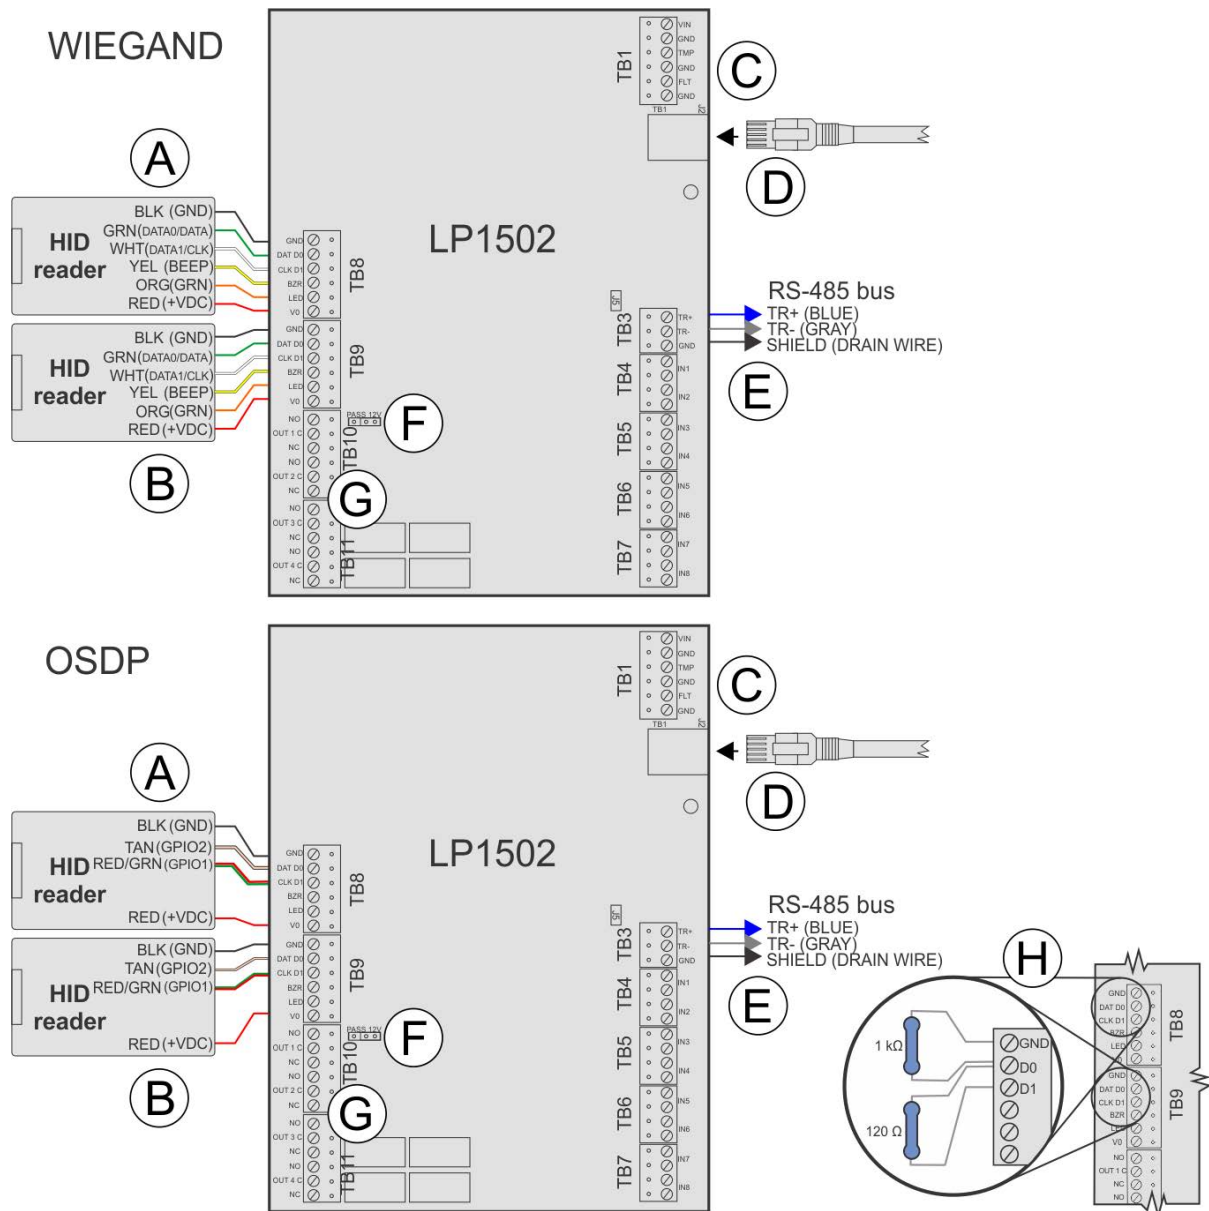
WIEGAND

A

HID reader
BLK (GND)
GRN(DATA0/DATA)
WHT(DATA1/CLK)
YEL (BEEP)
ORG(GRN)
RED (+VDC)

HID reader
BLK (GND)
GRN(DATA0/DATA)
WHT(DATA1/CLK)
YEL (BEEP)
ORG(GRN)
RED (+VDC)

B

LP1502

TB1
VIN
GND
TMP
GND
FLT
GND
TB1
J3

C

D

GND
DAT D0
CLK D1
BZR
LED
V0
TB8

GND
DAT D0
CLK D1
BZR
LED
V0
TB9

NO
OUT 1 C
NC
NO
OUT 2 C
NC
TB10
PASS 12V

F

G

NO
OUT 3 C
NC
NO
OUT 4 C
NC
TB11

RS-485 bus
TR+ (BLUE)
TR- (GRAY)
SHIELD (DRAIN WIRE)

J5
TB3
TR+
TR-
GND
TB4
IN1
IN2
TB5
IN3
IN4
TB6
IN5
IN6
TB7
IN7
IN8

E

OSDP

A

HID reader
BLK (GND)
TAN (GPIO2)
RED/GRN (GPIO1)
RED (+VDC)

HID reader
BLK (GND)
TAN (GPIO2)
RED/GRN (GPIO1)
RED (+VDC)

B

LP1502

TB1
VIN
GND
TMP
GND
FLT
GND
TB1
J3

C

D

GND
DAT D0
CLK D1
BZR
LED
V0
TB8

GND
DAT D0
CLK D1
BZR
LED
V0
TB9

NO
OUT 1 C
NC
NO
OUT 2 C
NC
TB10
PASS 12V

F

G

NO
OUT 3 C
NC
NO
OUT 4 C
NC
TB11

RS-485 bus
TR+ (BLUE)
TR- (GRAY)
SHIELD (DRAIN WIRE)

J5
TB3
TR+
TR-
GND
TB4
IN1
IN2
TB5
IN3
IN4
TB6
IN5
IN6
TB7
IN7
IN8

E

H

1 kΩ
120 Ω
GND
D0
D1

GND
DAT D0
CLK D1
BZR
LED
TB8
GND
DAT D0
CLK D1
BZR
LED
V0
TB9
NO
OUT 1 C
NC
NO